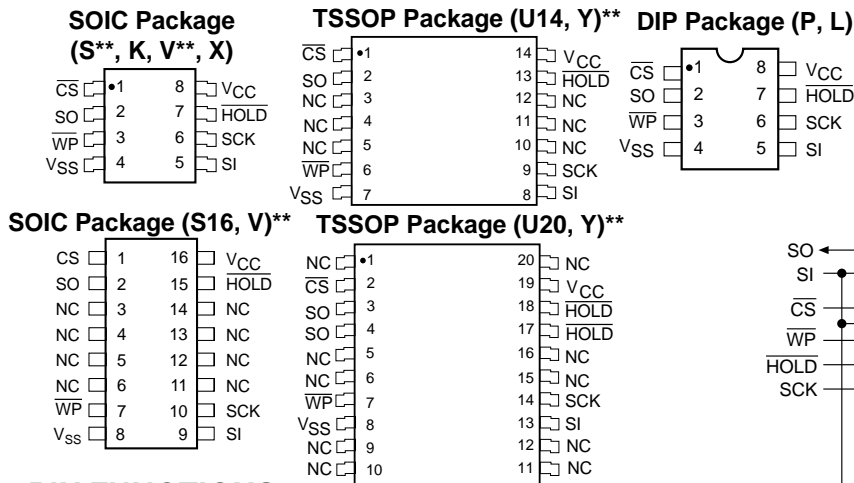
SOIC Package (S**, K, V**, X)

$\overline{CS}$ 1 8 $V_{CC}$
SO 2 7 $\overline{HOLD}$
$\overline{WP}$ 3 6 SCK
$V_{SS}$ 4 5 SI

TSSOP Package (U14, Y)**

$\overline{CS}$ 1 14 $V_{CC}$
SO 2 13 $\overline{HOLD}$
NC 3 12 NC
NC 4 11 NC
NC 5 10 NC
$\overline{WP}$ 6 9 SCK
$V_{SS}$ 7 8 SI

DIP Package (P, L)

$\overline{CS}$ 1 8 $V_{CC}$
SO 2 7 $\overline{HOLD}$
$\overline{WP}$ 3 6 SCK
$V_{SS}$ 4 5 SI

SOIC Package (S16, V)**

CS 1 16 $V_{CC}$
SO 2 15 $\overline{HOLD}$
NC 3 14 NC
NC 4 13 NC
NC 5 12 NC
NC 6 11 NC
$\overline{WP}$ 7 10 SCK
$V_{SS}$ 8 9 SI

TSSOP Package (U20, Y)**

NC 1 20 NC
$\overline{CS}$ 2 19 $V_{CC}$
SO 3 18 $\overline{HOLD}$
SO 4 17 $\overline{HOLD}$
NC 5 16 NC
NC 6 15 NC
$\overline{WP}$ 7 14 SCK
$V_{SS}$ 8 13 SI
NC 9 12 NC
NC 10 11 NC

SO
SI
$\overline{CS}$
$\overline{WP}$
$\overline{HOLD}$
SCK

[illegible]